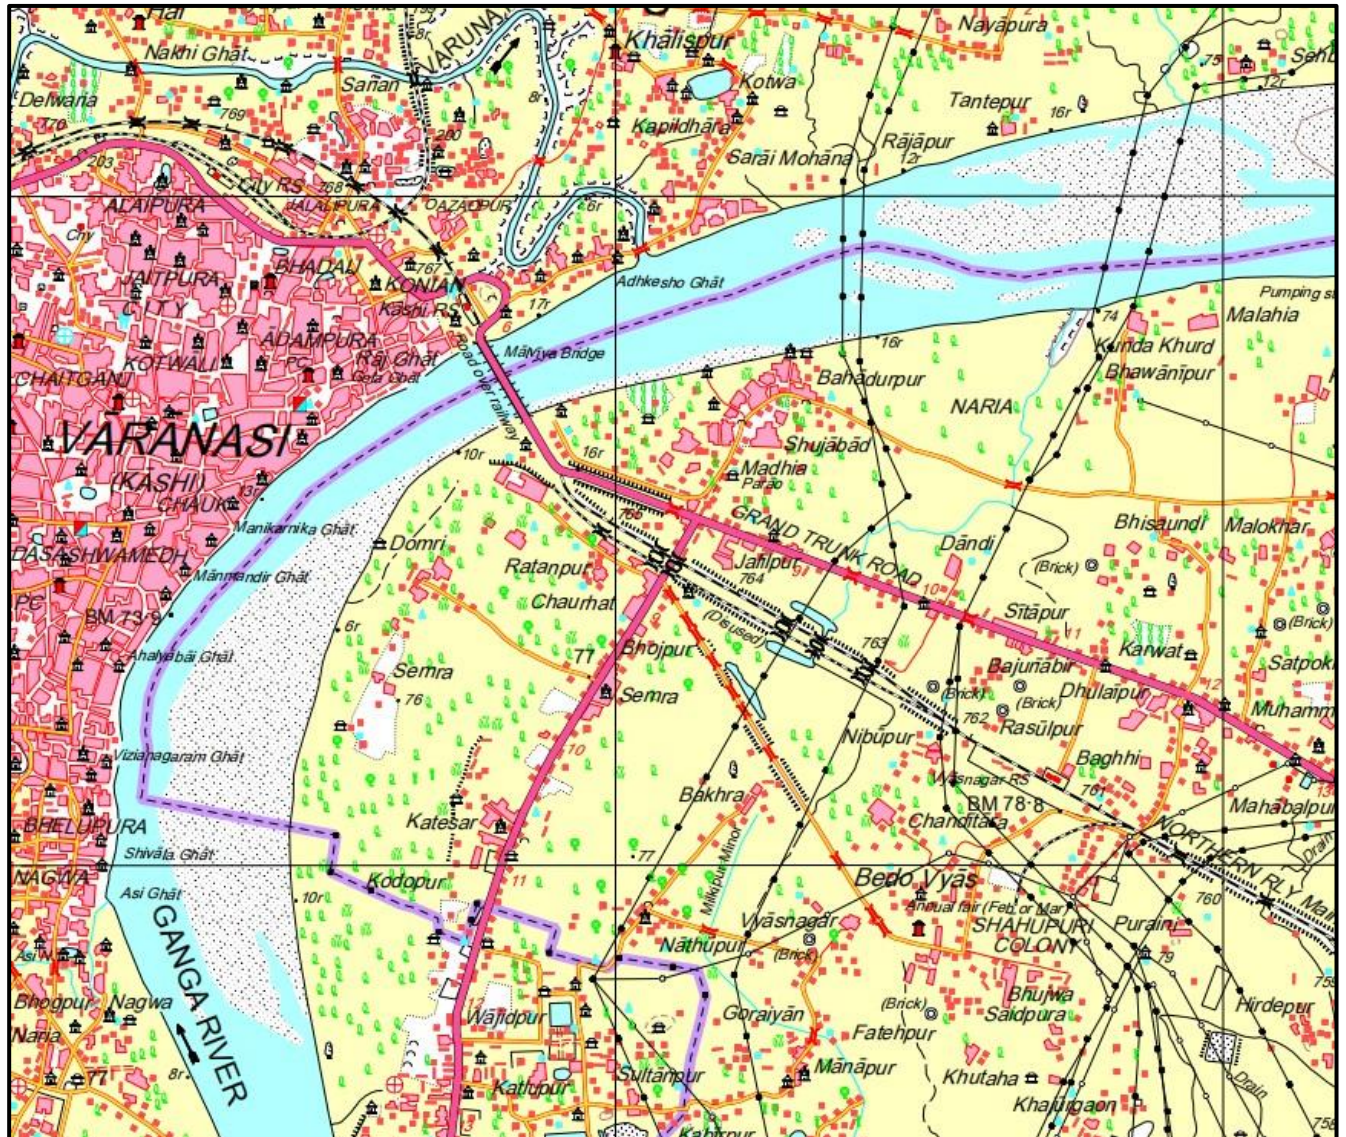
Nakhi Ghāt
Delwana
770
769
Sanan
VARUNA
8r
Khālispur
Kotwa
Nayāpura
Tantepur
16r
75
Seh
12r
Kapildhāra
Sarāi Mohāna
Rājāpur
12r
203
CITY RS
768
ALAIPURA
JALALPURA
QAZAQPUR
6r
City
JAITPURA
BHADAU
767
KONIAN
Kāshi RS
17r
Adhkesho Ghāt
Pumping st
Malahia
CITY
ADAMPURA
PC
Rāj Ghāt
Gola Ghāt
Road over railway
6
Mālviya Bridge
16r
74
Kunda Khurd
Bhawānipur
CHAITGANJ
KOTWALI
Bahādurpur
NARIA
VĀRĀNASI
(KĀSHI)
CHAUK
10r
16r
Shujābād
Madhia
Parāo
Manikarnika Ghāt
Domri
GRAND TRUNK ROAD
Bhisaundi
Malokhar
DASASHWAMEDH
Mānmandir Ghāt
PC
BM 73·9
Ratanpur
Chaurhat
Jalilpur
764
10
Dāndi
(Brick)
Sītāpur
(Brick)
Karwat
Satpok
Ahalyābāi Ghāt
6r
Semra
76
77
Bhojpur
Semra
(Disused)
763
Bajurābir
(Brick)
Dhulāipur
(Brick)
762
Rasūlpur
12
Muhamm
Vizianagaram Ghāt
10
Nibūpur
Vyāsnagar RS
Baghhi
BM 78·8
761
Mahabalpur
13
BHELUPURA
Katesar
Bakhra
Chanditāra
NORTHERN RLY Main
Drain
Shivāla Ghāt
77
Mitkupur Minor
NAGWA
Asi Ghāt
10r
Kodopur
11
Bedo Vyās
Annual fair (Feb or Mar)
SHAHUPURI
COLONY
Purain
760
Vyāsnagar
Nathupur
(Brick)
79
75
Asi N
GANGA RIVER
Bhogpur
Nagwa
Naria
Wajidpur
12
Goraiyān
(Brick)
Fatehpur
Bhujwa
Saidpura
Hirdepur
77
8r
Katuāpur
Sultānpur
Mānāpur
Khutaha
Khalīgaon
Drain
13
Kabirpur
75